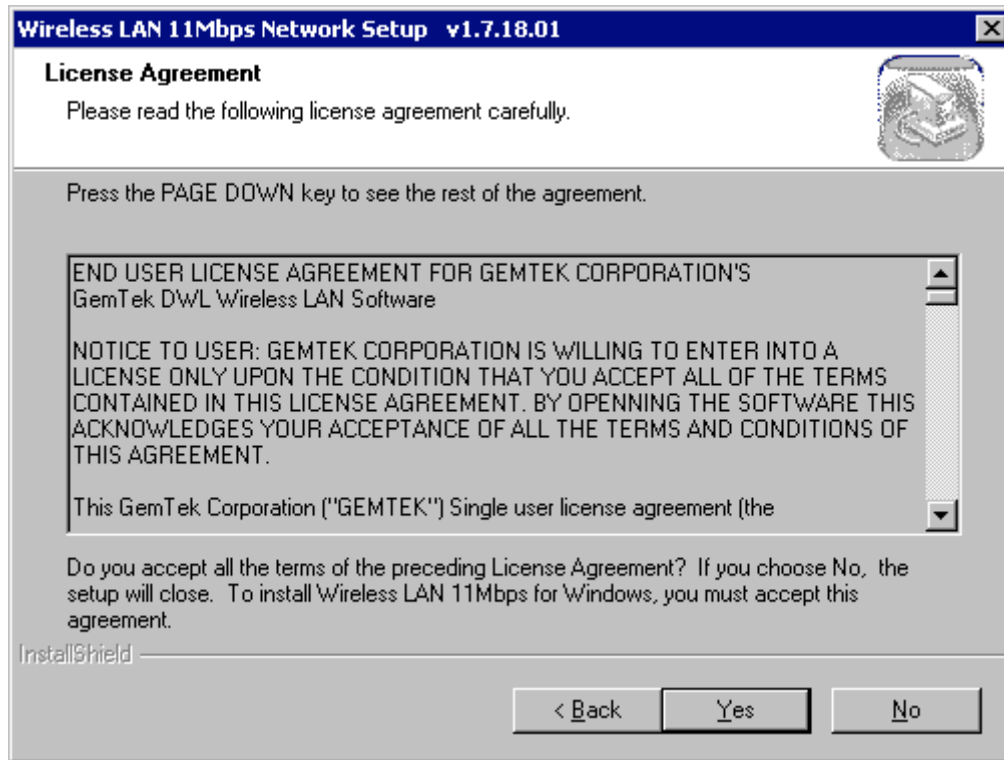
Wireless LAN 11Mbps Network Setup v1.7.18.01

License Agreement

Please read the following license agreement carefully.

Press the PAGE DOWN key to see the rest of the agreement.

END USER LICENSE AGREEMENT FOR GEMTEK CORPORATION'S
GemTek DWL Wireless LAN Software

NOTICE TO USER: GEMTEK CORPORATION IS WILLING TO ENTER INTO A LICENSE ONLY UPON THE CONDITION THAT YOU ACCEPT ALL OF THE TERMS CONTAINED IN THIS LICENSE AGREEMENT. BY OPENNING THE SOFTWARE THIS ACKNOWLEDGES YOUR ACCEPTANCE OF ALL THE TERMS AND CONDITIONS OF THIS AGREEMENT.

This GemTek Corporation ("GEMTEK") Single user license agreement (the

Do you accept all the terms of the preceding License Agreement? If you choose No, the setup will close. To install Wireless LAN 11Mbps for Windows, you must accept this agreement.

InstallShield

< Back
Yes
No